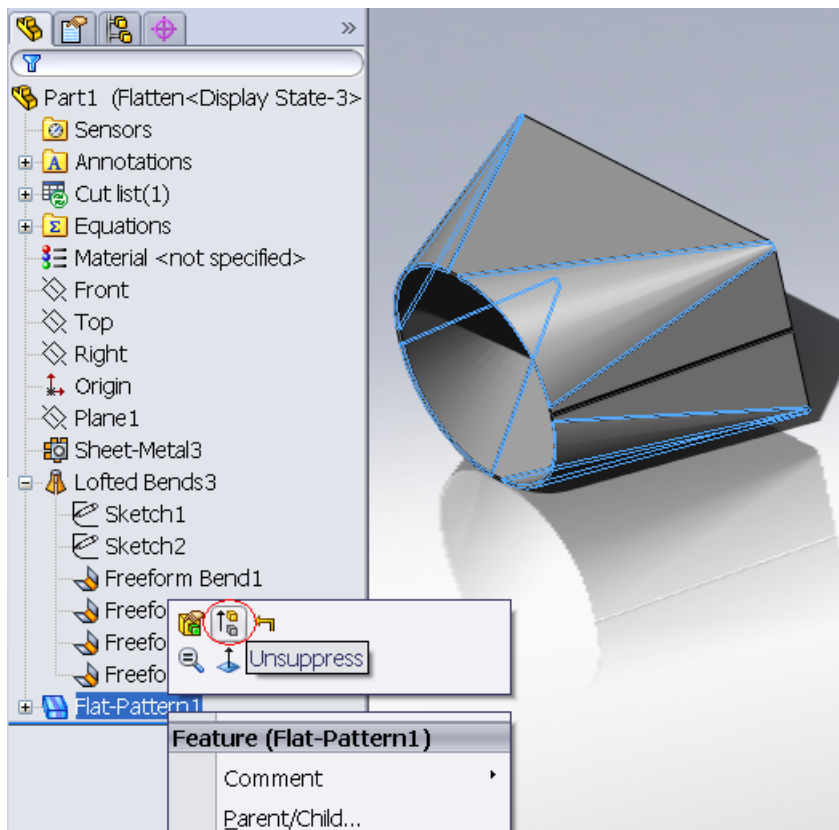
Part1 (Flatten<Display State-3>
Sensors
Annotations
Cut list(1)
Equations
Material <not specified>
Front
Top
Right
Origin
Plane1
Sheet-Metal3
Lofted Bends3
Sketch1
Sketch2
Freeform Bend1
Freefo
Freefo
Freefo
Unsuppress
Flat-Pattern1
Feature (Flat-Pattern1)
Comment
Parent/Child...